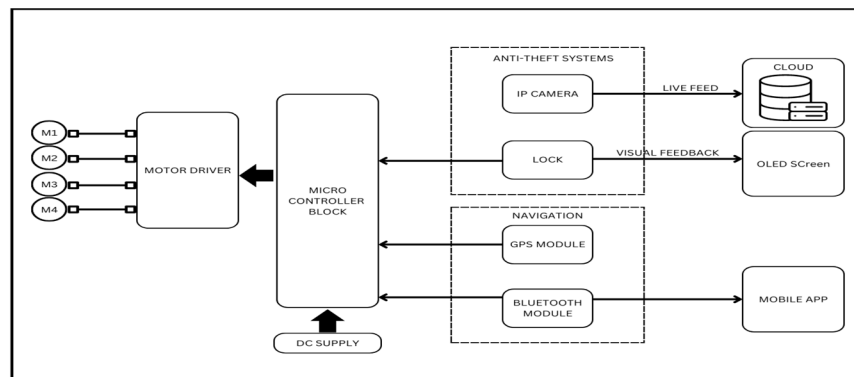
ANTI-THEFT SYSTEMS

CLOUD

IP CAMERA

LIVE FEED

M1

M2

M3

M4

MOTOR DRIVER

MICRO CONTROLLER BLOCK

LOCK

VISUAL FEEDBACK

OLED SCreen

NAVIGATION

GPS MODULE

BLUETOOTH MODULE

MOBILE APP

DC SUPPLY